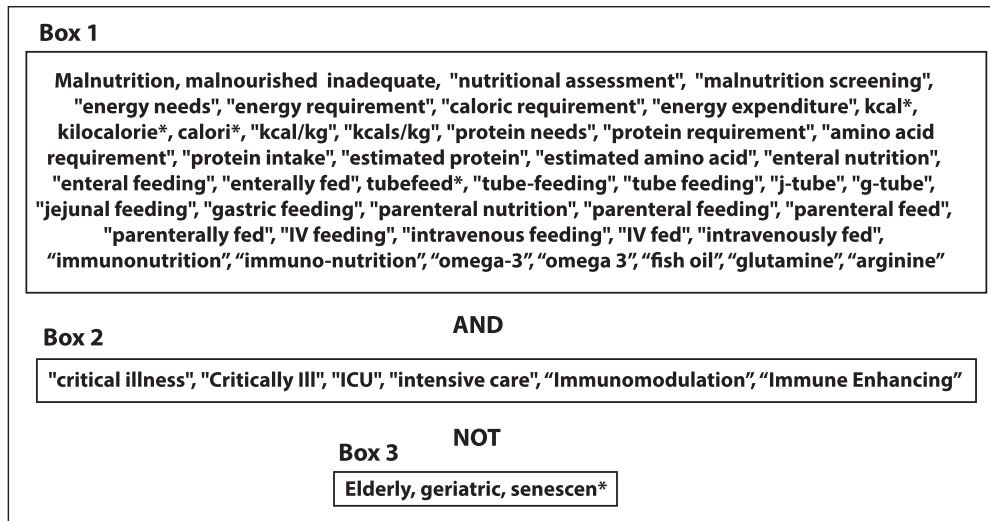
Box 1

Malnutrition, malnourished inadequate, "nutritional assessment", "malnutrition screening", "energy needs", "energy requirement", "caloric requirement", "energy expenditure", kcal*, kilocalorie*, calori*, "kcal/kg", "kcals/kg", "protein needs", "protein requirement", "amino acid requirement", "protein intake", "estimated protein", "estimated amino acid", "enteral nutrition", "enteral feeding", "enterally fed", tubefeed*, "tube-feeding", "tube feeding", "j-tube", "g-tube", "jejunal feeding", "gastric feeding", "parenteral nutrition", "parenteral feeding", "parenteral feed", "parenterally fed", "IV feeding", "intravenous feeding", "IV fed", "intravenously fed", “immunonutrition”, “immuno-nutrition”, “omega-3”, “omega 3”, “fish oil”, “glutamine”, “arginine”

AND

Box 2

"critical illness", "Critically Ill", "ICU", "intensive care", “Immunomodulation”, “Immune Enhancing”

NOT

Box 3

Elderly, geriatric, senescen*